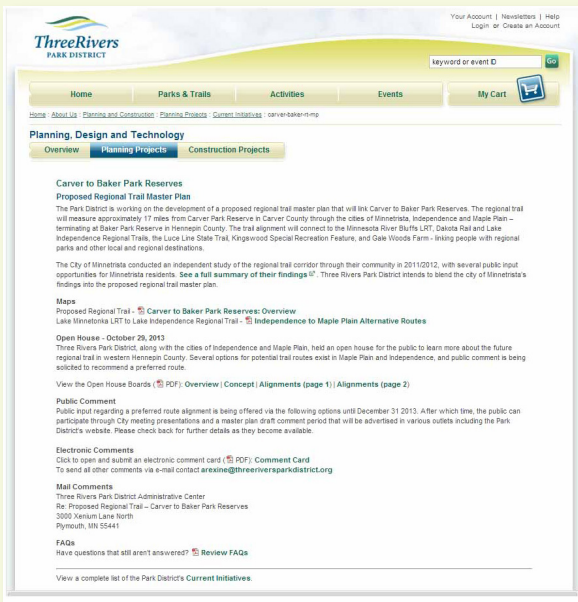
ThreeRivers
PARK DISTRICT

Your Account | Newsletters | Help
Login or Create an Account

keyword or event ID
Go

Home
Parks & Trails
Activities
Events
My Cart

Home : About Us : Planning and Construction : Planning Projects : Current Initiatives : carver-baker-rt-mp

Planning, Design and Technology

Overview
Planning Projects
Construction Projects

Carver to Baker Park Reserves

Proposed Regional Trail Master Plan

The Park District is working on the development of a proposed regional trail master plan that will link Carver to Baker Park Reserves. The regional trail will measure approximately 17 miles from Carver Park Reserve in Carver County through the cities of Minnetrista, Independence and Maple Plain – terminating at Baker Park Reserve in Hennepin County. The trail alignment will connect to the Minnesota River Bluffs LRT, Dakota Rail and Lake Independence Regional Trails, the Luce Line State Trail, Kingswood Special Recreation Feature, and Gale Woods Farm - linking people with regional parks and other local and regional destinations.

The City of Minnetrista conducted an independent study of the regional trail corridor through their community in 2011/2012, with several public input opportunities for Minnetrista residents. See a full summary of their findings. Three Rivers Park District intends to blend the city of Minnetrista's findings into the proposed regional trail master plan.

Maps
Proposed Regional Trail - Carver to Baker Park Reserves: Overview
Lake Minnetonka LRT to Lake Independence Regional Trail - Independence to Maple Plain Alternative Routes

Open House - October 29, 2013
Three Rivers Park District, along with the cities of Independence and Maple Plain, held an open house for the public to learn more about the future regional trail in western Hennepin County. Several options for potential trail routes exist in Maple Plain and Independence, and public comment is being solicited to recommend a preferred route.

View the Open House Boards (PDF): Overview | Concept | Alignments (page 1) | Alignments (page 2)

Public Comment
Public input regarding a preferred route alignment is being offered via the following options until December 31 2013. After which time, the public can participate through City meeting presentations and a master plan draft comment period that will be advertised in various outlets including the Park District's website. Please check back for further details as they become available.

Electronic Comments
Click to open and submit an electronic comment card (PDF): Comment Card
To send all other comments via e-mail contact arexine@threeriversparkdistrict.org

Mail Comments
Three Rivers Park District Administrative Center
Re: Proposed Regional Trail – Carver to Baker Park Reserves
3000 Xenium Lane North
Plymouth, MN 55441

FAQs
Have questions that still aren't answered? Review FAQs

View a complete list of the Park District's Current Initiatives.